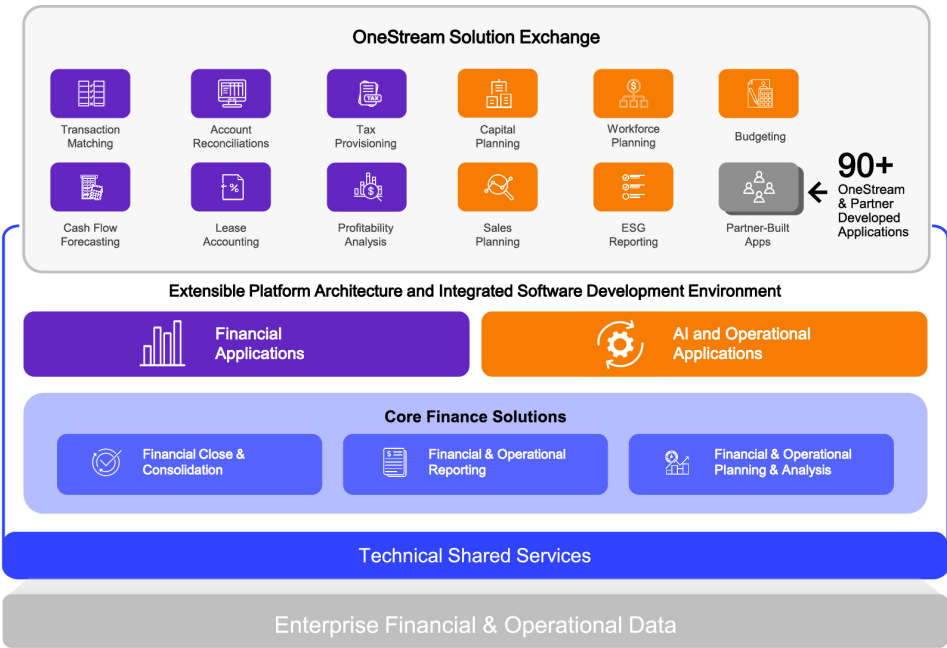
OneStream Solution Exchange

Transaction Matching

Account Reconciliations

TAX

Tax Provisioning

Capital Planning

Workforce Planning

Budgeting

Cash Flow Forecasting

Lease Accounting

Profitability Analysis

Sales Planning

ESG Reporting

Partner-Built Apps

90+
OneStream & Partner Developed Applications

Extensible Platform Architecture and Integrated Software Development Environment

Financial Applications

AI and Operational Applications

Core Finance Solutions

Financial Close & Consolidation

Financial & Operational Reporting

Financial & Operational Planning & Analysis

Technical Shared Services

Enterprise Financial & Operational Data